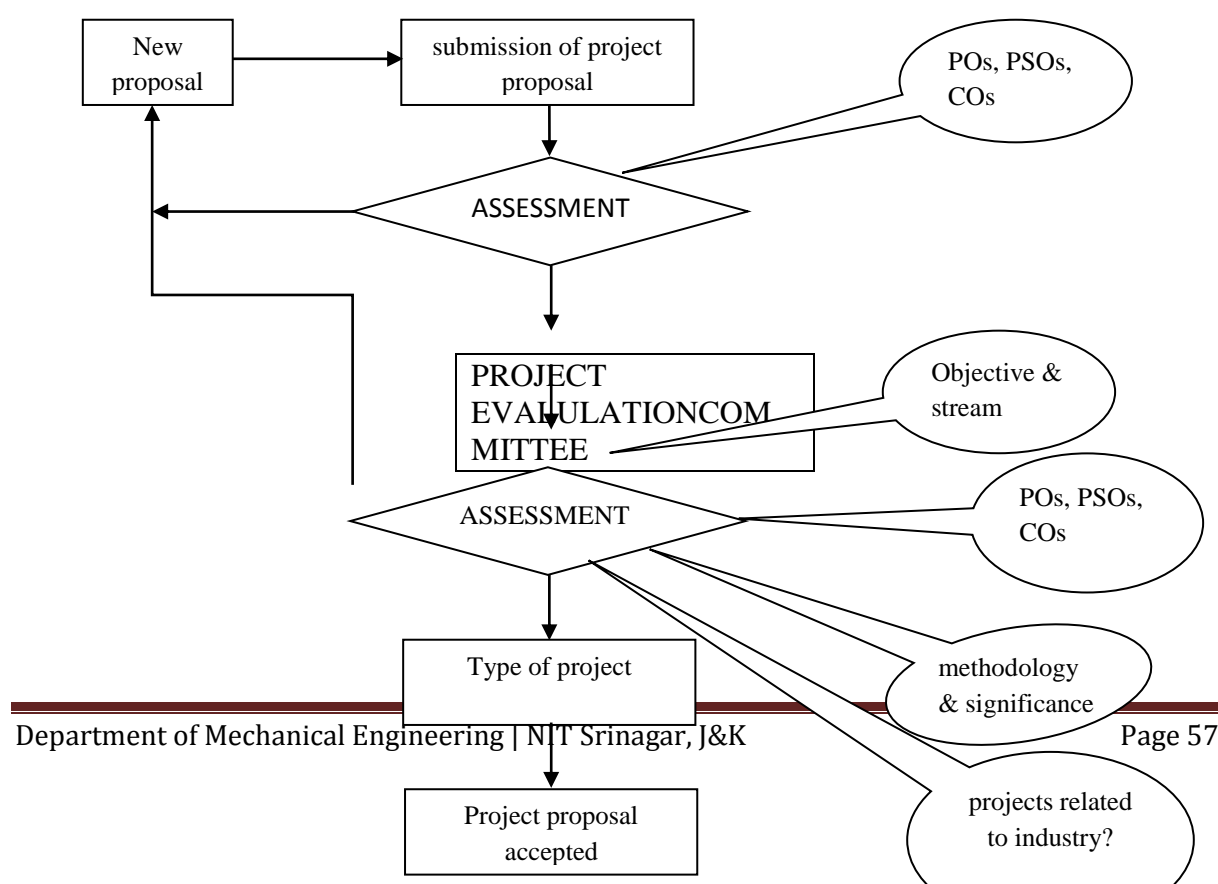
New proposal

submission of project proposal

POs, PSOs, COs

ASSESSMENT

PROJECT EVALUATIONCOMMITTEE

Objective & stream

ASSESSMENT

POs, PSOs, COs

Type of project

methodology & significance

Department of Mechanical Engineering | NIT Srinagar, J&K

Page 57

projects related to industry?

Project proposal accepted